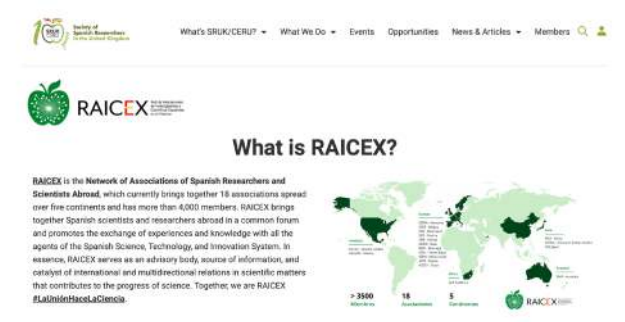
Society of Spanish Researchers in the United Kingdom

What's SRUK/CERU? What We Do Events Opportunities News & Articles Members

RAICEX

What is RAICEX?

RAICEX is the Network of Associations of Spanish Researchers and Scientists Abroad, which currently brings together 18 associations spread over five continents and has more than 4,000 members. RAICEX brings together Spanish scientists and researchers abroad in a common forum and promotes the exchange of experiences and knowledge with all the agents of the Spanish Science, Technology, and Innovation System. In essence, RAICEX serves as an advisory body, source of information, and catalyst of international and multidirectional relations in scientific matters that contributes to the progress of science. Together, we are RAICEX #LaUniónHaceLaCiencia.

> 3500 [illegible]
18 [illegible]
5 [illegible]
RAICEX